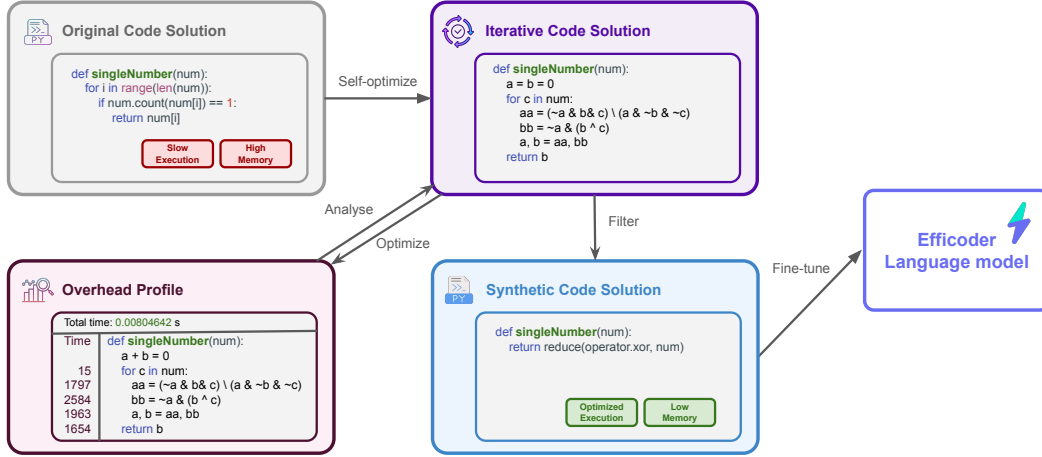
Original Code Solution

```
def singleNumber(num):
    for i in range(len(num)):
        if num.count(num[i]) == 1:
            return num[i]
```

Slow Execution

High Memory

Self-optimize

Iterative Code Solution

```
def singleNumber(num):
    a = b = 0
    for c in num:
        aa = (~a & b& c) \ (a & ~b & ~c)
        bb = ~a & (b ^ c)
        a, b = aa, bb
    return b
```

Analyse

Optimize

Filter

Overhead Profile

Total time: 0.00804642 s

| Time | |
|---|---|
| | def singleNumber(num): |
| | a + b = 0 |
| 15 | for c in num: |
| 1797 | aa = (~a & b& c) \ (a & ~b & ~c) |
| 2584 | bb = ~a & (b ^ c) |
| 1963 | a, b = aa, bb |
| 1654 | return b |

Synthetic Code Solution

```
def singleNumber(num):
    return reduce(operator.xor, num)
```

Optimized Execution

Low Memory

Fine-tune

Efficoder Language model